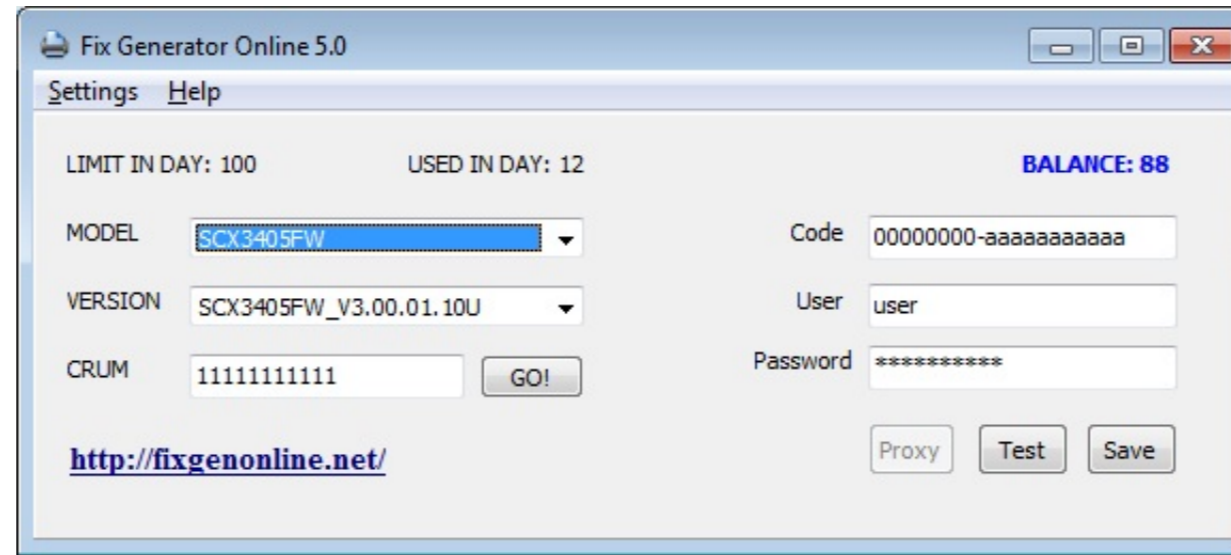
Fix Generator Online 5.0

Settings Help

LIMIT IN DAY: 100

USED IN DAY: 12

BALANCE: 88

MODEL SCX3405FW

VERSION SCX3405FW_V3.00.01.10U

CRUM 11111111111

GO!

Code 00000000-aaaaaaaaaa

User user

Password **********

http://fixgenonline.net/

Proxy

Test

Save